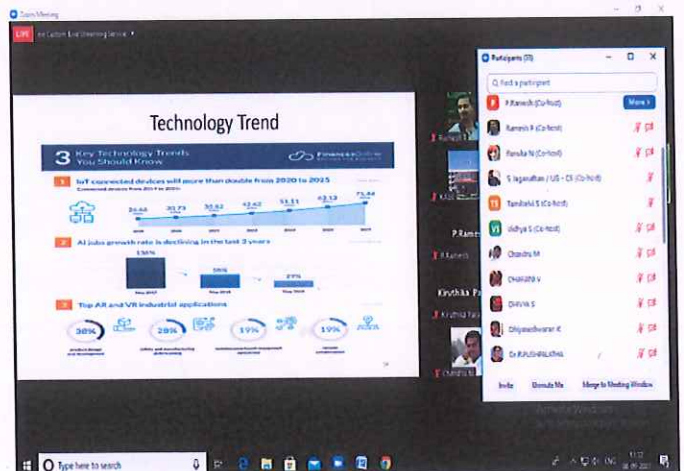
Zoom Meeting

LIVE on Custom Live Streaming Service

Technology Trend

3 Key Technology Trends You Should Know

FinancesOnline

1 IoT connected devices will more than double from 2020 to 2025

Connected devices from 2019 to 2025

26.66 30.73 35.82 42.62 51.11 62.12 75.44

2 AI jobs growth rate is declining in the last 2 years

136%

58%

27%

3 Top AR and VR industrial applications

38% 28% 19% 19%

Participants (33)

Find a participant

P.Ramesh (Co-host) More

Ramesh R (Co-host)

Renuka N (Co-host)

S Jaganathan / US - CS (Co-host)

Tamilselvi S (Co-host)

Vidhya S (Co-host)

Chandru M

CHARAN V

DHIVYA S

Dhipeeshwaran K

Dr.R.PUSHPALATHA

Invite Unmute Me Merge to Meeting Window

Ramesh

P Ramesh

Krythika Pa

Type here to search

Activate Windows